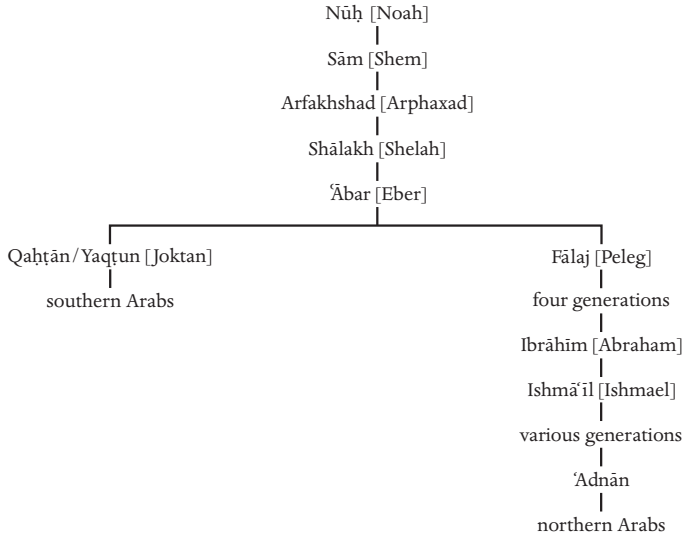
Nūḥ [Noah]

Sām [Shem]

Arfakhshad [Arphaxad]

Shālakh [Shelah]

ʿĀbar [Eber]

Qaḥṭān/Yaqṭun [Joktan]

southern Arabs

Fālaj [Peleg]

four generations

Ibrāhīm [Abraham]

Ishmāʿīl [Ishmael]

various generations

ʿAdnān

northern Arabs